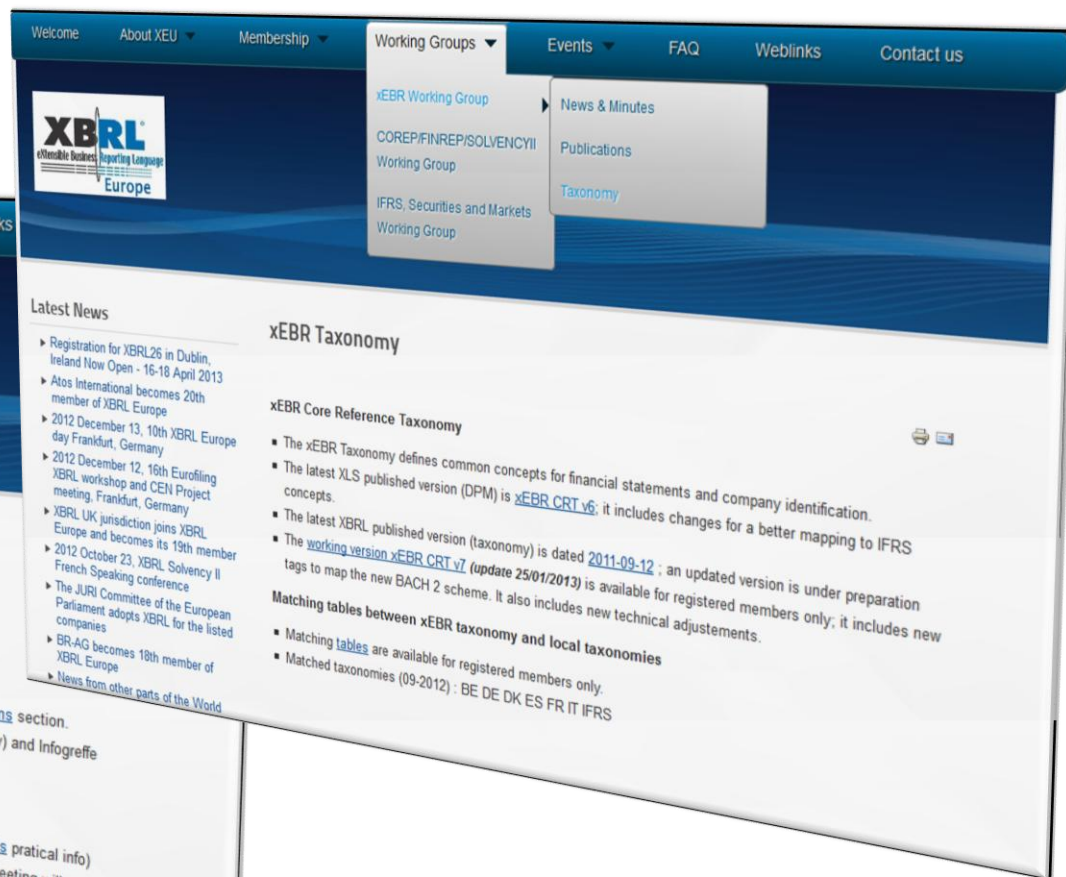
Welcome About XEU Membership Working Groups Events FAQ Weblinks Contact us

xEBR Working Group
COREP/FINREP/SOLVENCYII Working Group
IFRS, Securities and Markets Working Group

News & Minutes
Publications
Taxonomy

XBRL eXtensible Business Reporting Language Europe

Latest News

- Registration for XBRL26 in Dublin, Ireland Now Open - 16-18 April 2013
- Atos International becomes 20th member of XBRL Europe
- 2012 December 13, 10th XBRL Europe day Frankfurt, Germany
- 2012 December 12, 16th Eurofiling XBRL workshop and CEN Project meeting, Frankfurt, Germany
- XBRL UK jurisdiction joins XBRL Europe and becomes its 19th member
- 2012 October 23, XBRL Solvency II French Speaking conference
- The JURI Committee of the European Parliament adopts XBRL for the listed companies
- BR-AG becomes 18th member of XBRL Europe
- News from other parts of the World

xEBR Taxonomy

xEBR Core Reference Taxonomy

- The xEBR Taxonomy defines common concepts for financial statements and company identification.
- The latest XLS published version (DPM) is xEBR CRT v6; it includes changes for a better mapping to IFRS concepts.
- The latest XBRL published version (taxonomy) is dated 2011-09-12 ; an updated version is under preparation
- The working version xEBR CRT v7 *(update 25/01/2013)* is available for registered members only; it includes new tags to map the new BACH 2 scheme. It also includes new technical adjustements.

Matching tables between xEBR taxonomy and local taxonomies

- Matching tables are available for registered members only.
- Matched taxonomies (09-2012) : BE DE DK ES FR IT IFRS

ks

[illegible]s section.
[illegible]) and Infogreffe

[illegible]s pratical info)
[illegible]eeting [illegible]